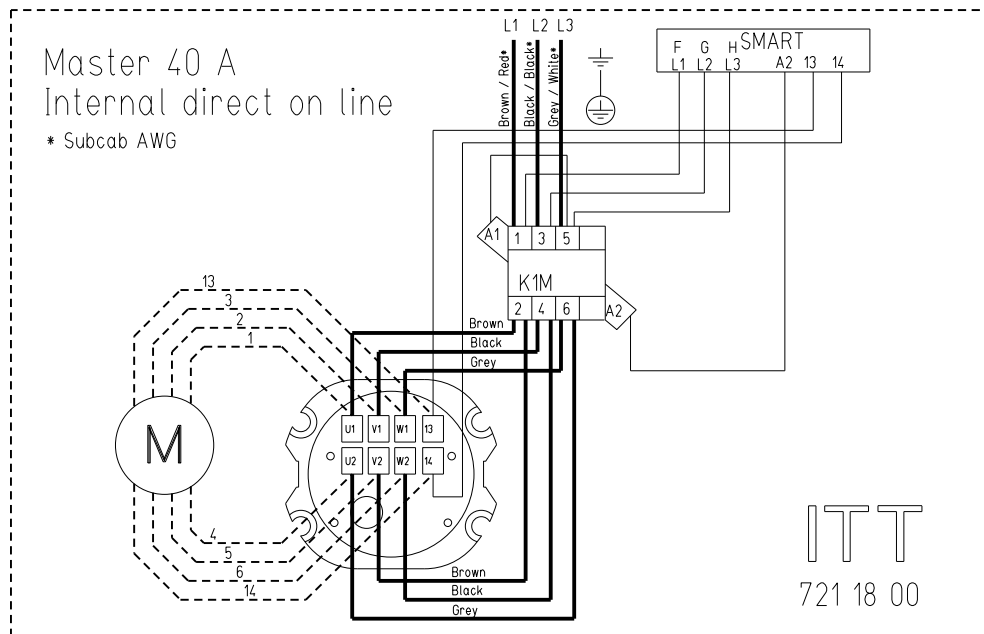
Master 40 A
Internal direct on line
* Subcab AWG

L1 L2 L3
Brown / Red*
Black / Black*
Grey / White*

F G H SMART
L1 L2 L3 A2 13 14

A1 1 3 5
K1M
2 4 6 A2

Brown
Black
Grey

13
3
2
1
M
4
5
6
14

U1 V1 W1 13
U2 V2 W2 14

Brown
Black
Grey

ITT
721 18 00